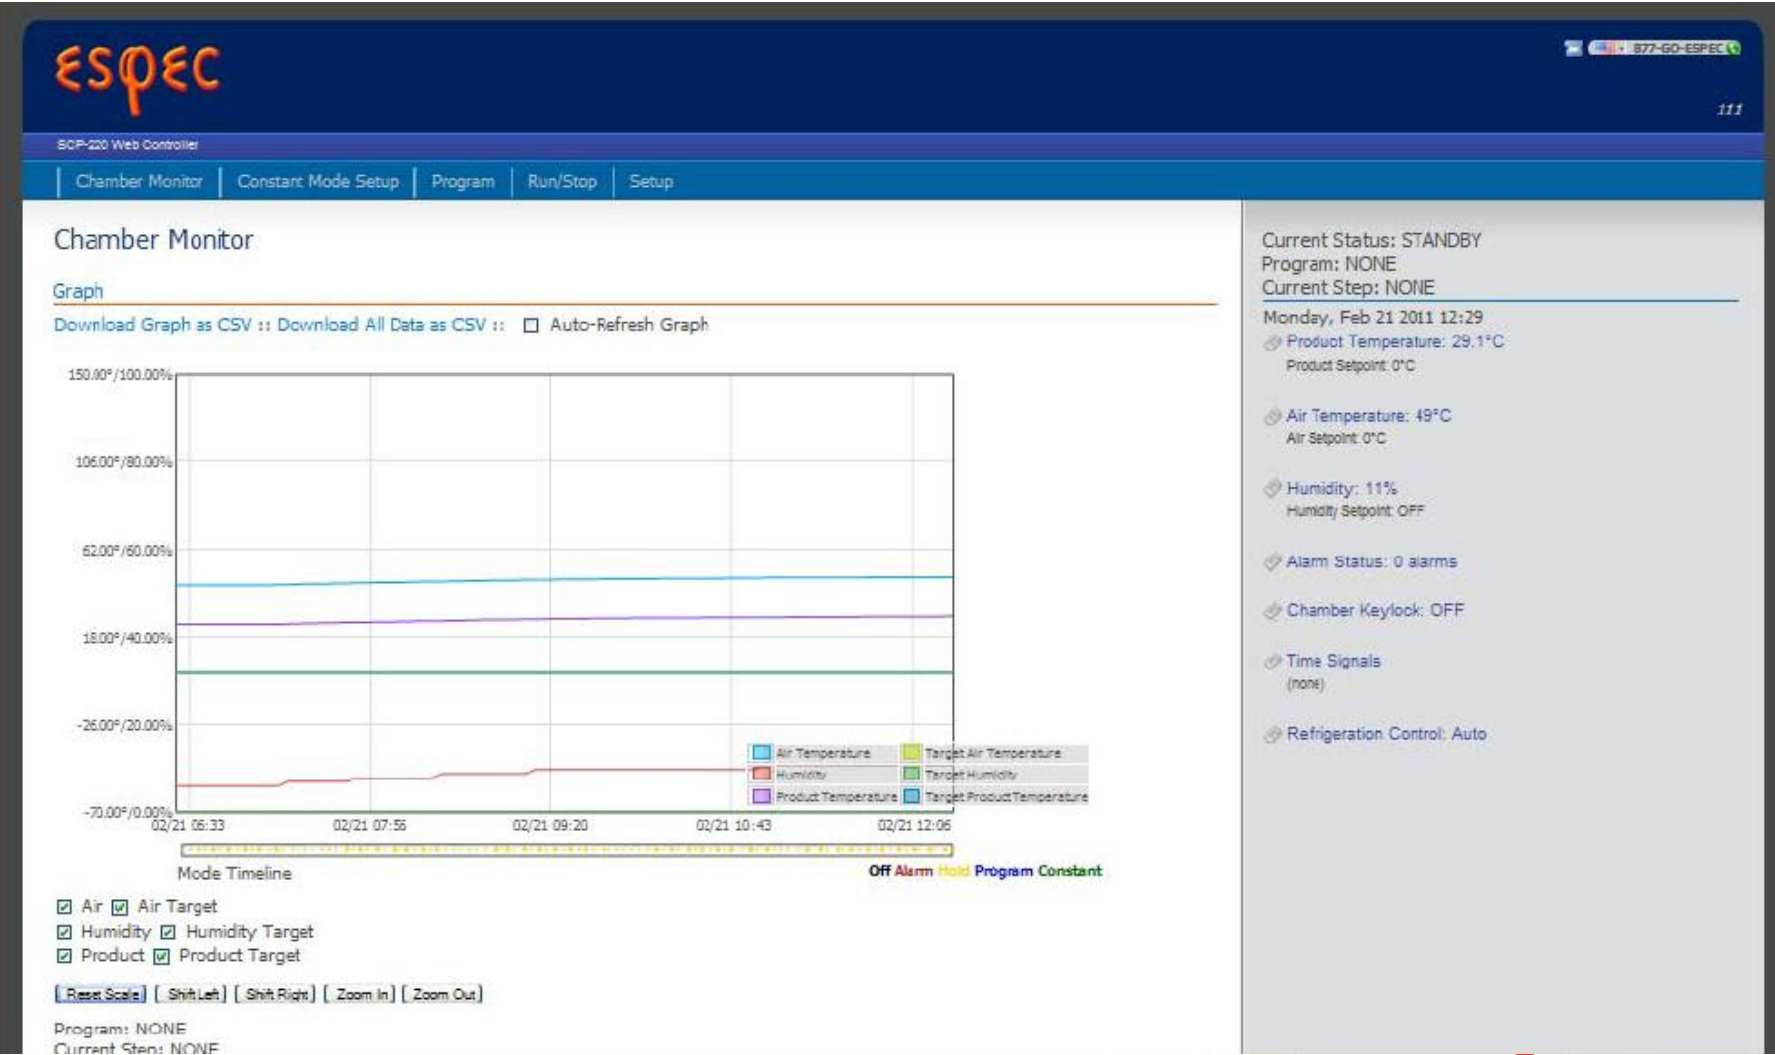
espec

877-GO-ESPEC

111

SCP-220 Web Controller

Chamber Monitor | Constant Mode Setup | Program | Run/Stop | Setup

Chamber Monitor

Graph

Download Graph as CSV :: Download All Data as CSV :: ☐ Auto-Refresh Graph

150.00°/100.00%
106.00°/80.00%
62.00°/60.00%
18.00°/40.00%
-26.00°/20.00%
-70.00°/0.00%

02/21 06:33 02/21 07:56 02/21 09:20 02/21 10:43 02/21 12:06

Air Temperature
Target Air Temperature
Humidity
Target Humidity
Product Temperature
Target Product Temperature

Mode Timeline

Off Alarm Hold Program Constant

☑ Air ☑ Air Target
☑ Humidity ☑ Humidity Target
☑ Product ☑ Product Target

[ Reset Scale ] [ Shift Left ] [ Shift Right ] [ Zoom In ] [ Zoom Out ]

Program: NONE
Current Step: NONE

Current Status: STANDBY
Program: NONE
Current Step: NONE

Monday, Feb 21 2011 12:29
Product Temperature: 29.1°C
Product Setpoint: 0°C

Air Temperature: 49°C
Air Setpoint: 0°C

Humidity: 11%
Humidity Setpoint: OFF

Alarm Status: 0 alarms

Chamber Keylock: OFF

Time Signals
(none)

Refrigeration Control: Auto